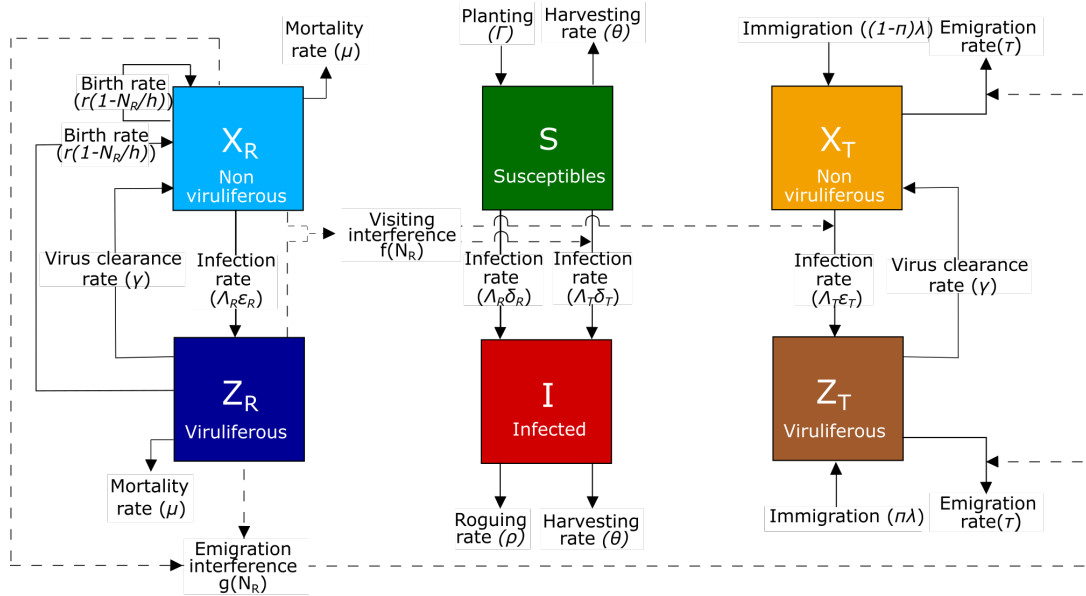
Mortality rate ($\mu$)

Birth rate ($r(1-N_R/h)$)

Birth rate ($r(1-N_R/h)$)

$X_R$
Non viruliferous

Virus clearance rate ($\gamma$)

Infection rate ($\Lambda_R\varepsilon_R$)

$Z_R$
Viruliferous

Mortality rate ($\mu$)

Emigration interference g($N_R$)

Planting ($\Gamma$)

Harvesting rate ($\theta$)

S
Susceptibles

Visiting interference f($N_R$)

Infection rate ($\Lambda_R\delta_R$)

Infection rate ($\Lambda_T\delta_T$)

I
Infected

Roguing rate ($\rho$)

Harvesting rate ($\theta$)

Immigration ($(1-\pi)\lambda$)

Emigration rate($\tau$)

$X_T$
Non viruliferous

Infection rate ($\Lambda_T\varepsilon_T$)

Virus clearance rate ($\gamma$)

$Z_T$
Viruliferous

Immigration ($\pi\lambda$)

Emigration rate($\tau$)